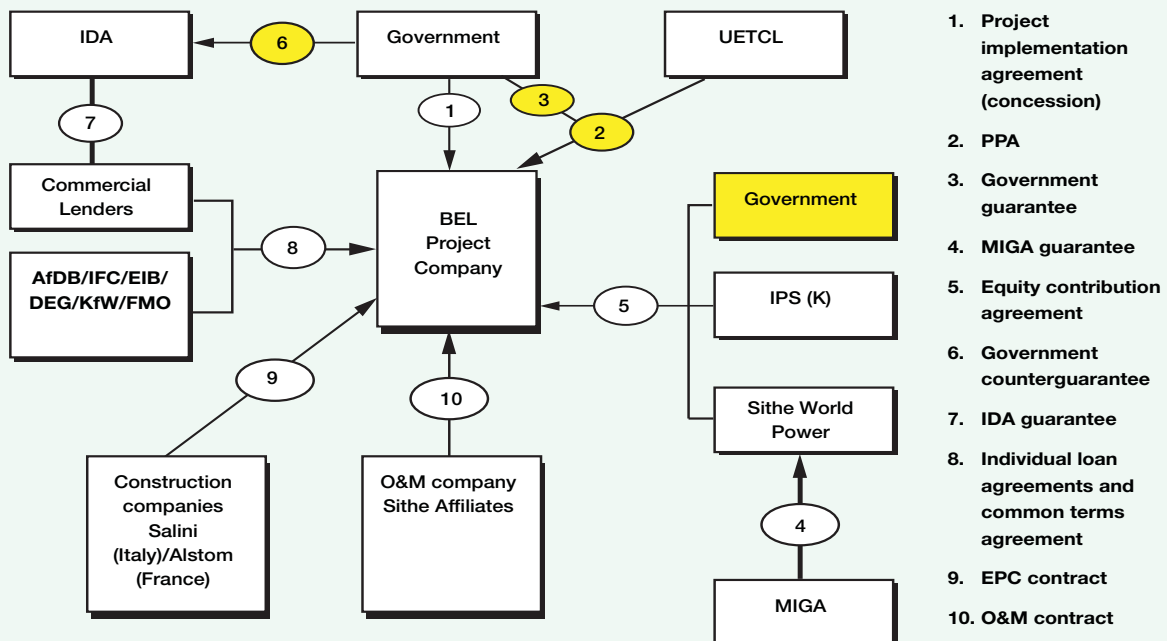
IDA

6

Government

UETCL

1

3

2

7

Commercial Lenders

BEL Project Company

Government

8

AfDB/IFC/EIB/ DEG/KfW/FMO

5

IPS (K)

9

10

Sithe World Power

4

Construction companies Salini (Italy)/Alstom (France)

O&M company Sithe Affiliates

MIGA

1. Project implementation agreement (concession)

2. PPA

3. Government guarantee

4. MIGA guarantee

5. Equity contribution agreement

6. Government counterguarantee

7. IDA guarantee

8. Individual loan agreements and common terms agreement

9. EPC contract

10. O&M contract